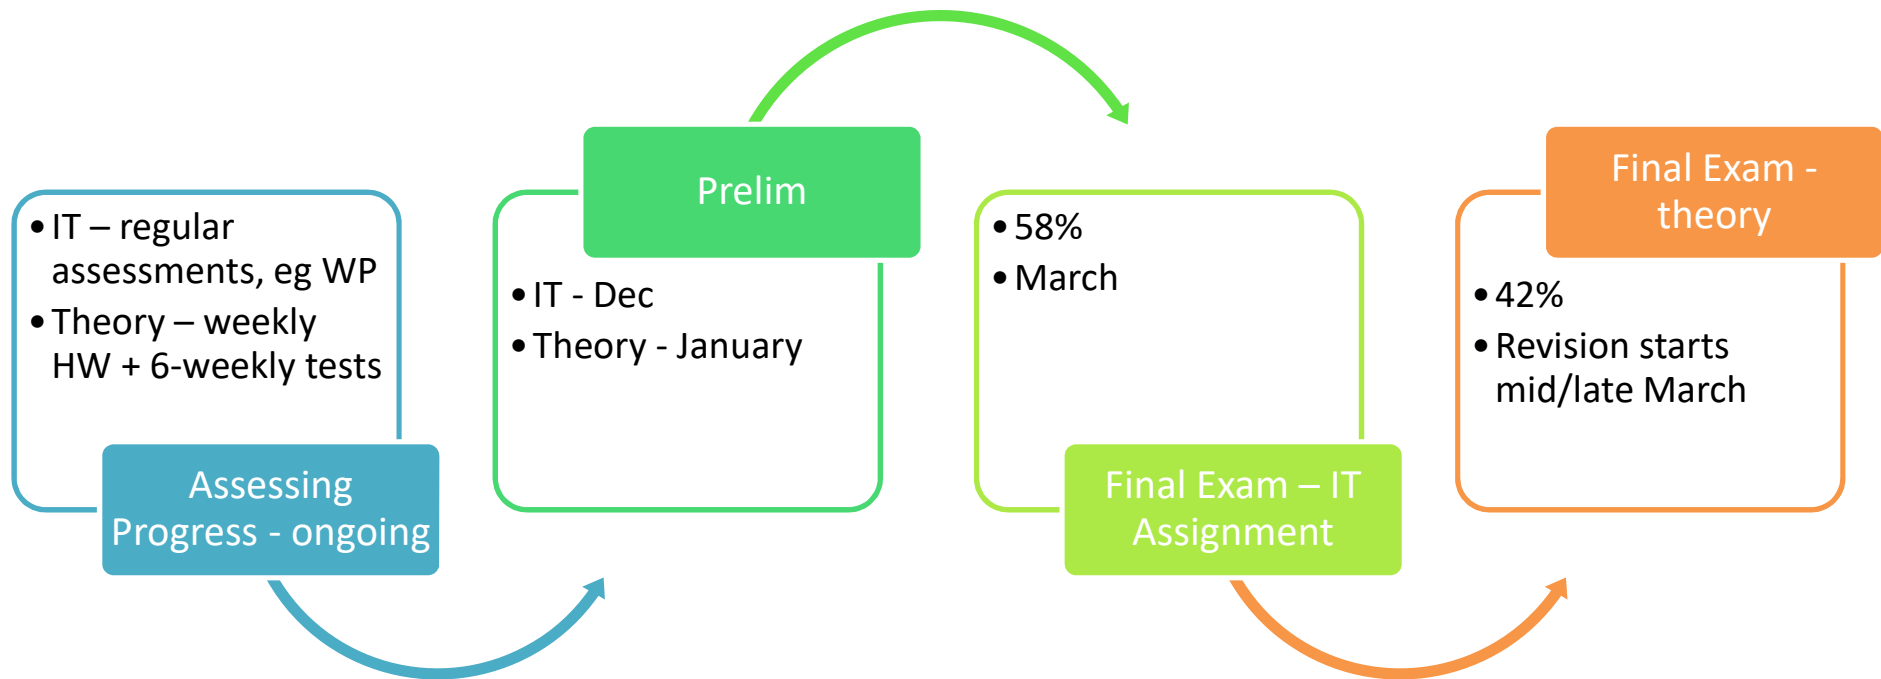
• IT – regular assessments, eg WP
• Theory – weekly HW + 6-weekly tests

Assessing Progress - ongoing

Prelim

• IT - Dec
• Theory - January

• 58%
• March

Final Exam – IT Assignment

Final Exam - theory

• 42%
• Revision starts mid/late March